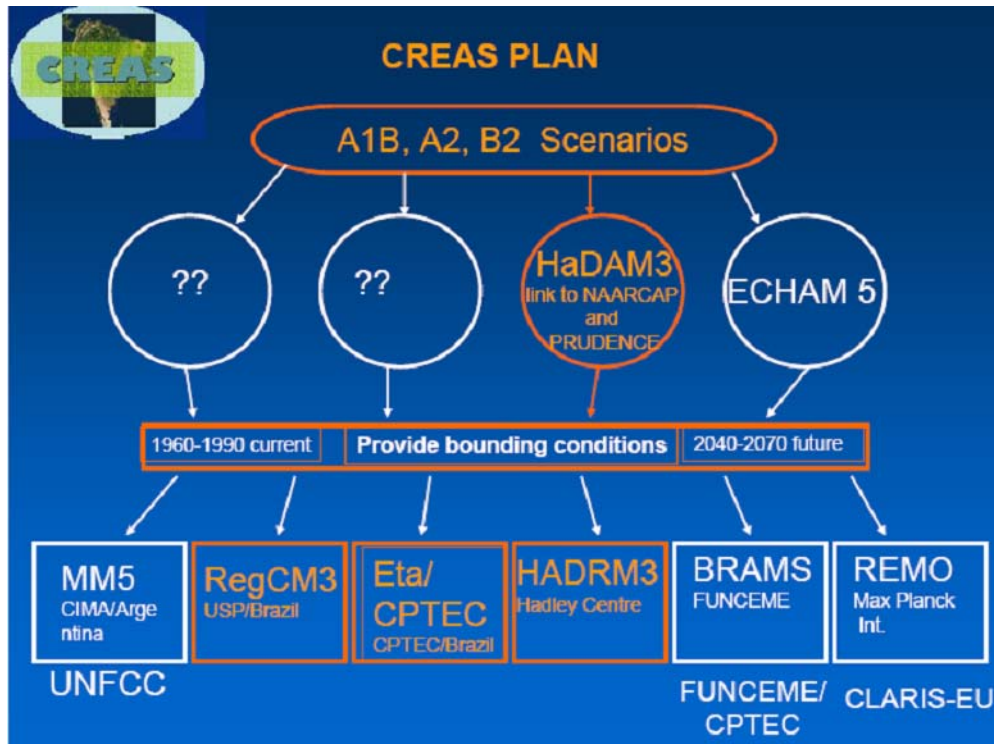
CREAS

CREAS PLAN

A1B, A2, B2 Scenarios

??

??

HaDAM3 link to NAARCAP and PRUDENCE

ECHAM 5

1960-1990 current

Provide bounding conditions

2040-2070 future

MM5 CIMA/Argentina

RegCM3 USP/Brazil

Eta/ CPTEC CPTEC/Brazil

HADRM3 Hadley Centre

BRAMS FUNCEME

REMO Max Planck Int.

UNFCC

FUNCEME/ CPTEC

CLARIS-EU